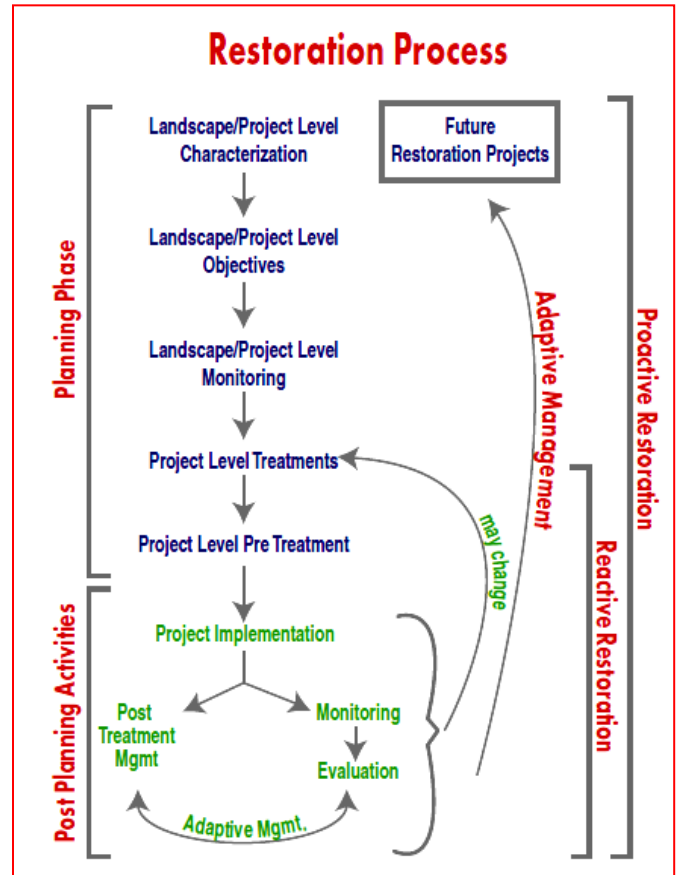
Restoration Process

Planning Phase

Landscape/Project Level Characterization

Landscape/Project Level Objectives

Landscape/Project Level Monitoring

Project Level Treatments

Project Level Pre Treatment

Future Restoration Projects

Adaptive Management

may change

Proactive Restoration

Reactive Restoration

Post Planning Activities

Project Implementation

Post Treatment Mgmt

Monitoring

Evaluation

Adaptive Mgmt.